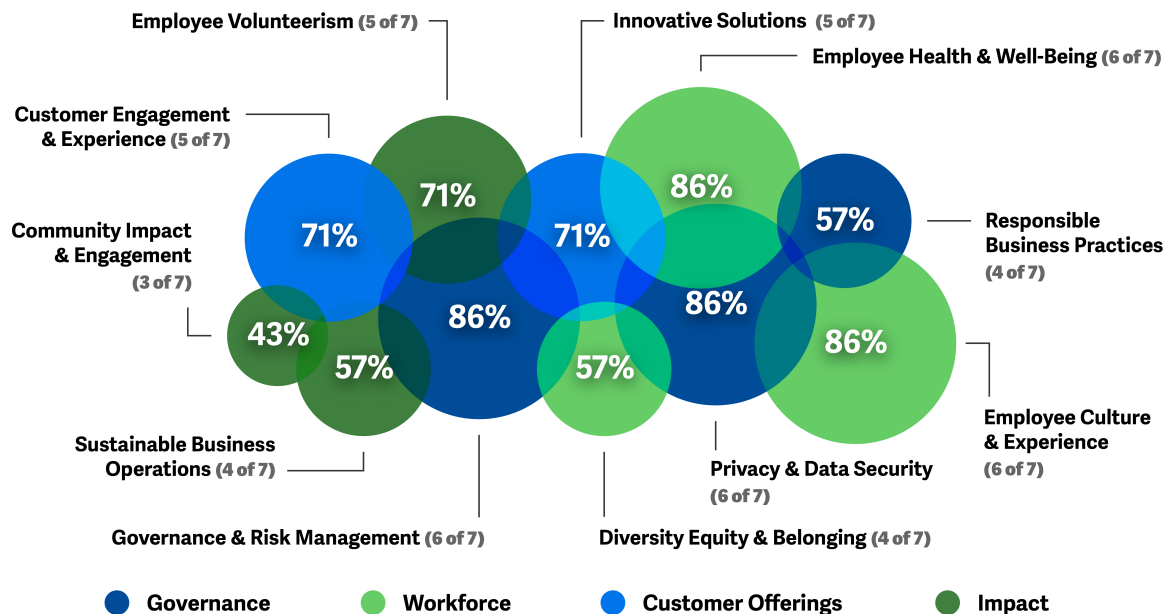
Employee Volunteerism (5 of 7)

Innovative Solutions (5 of 7)

Employee Health & Well-Being (6 of 7)

Customer Engagement & Experience (5 of 7)

Community Impact & Engagement (3 of 7)

Responsible Business Practices (4 of 7)

71%

71%

71%

86%

57%

43%

86%

86%

57%

57%

86%

Sustainable Business Operations (4 of 7)

Employee Culture & Experience (6 of 7)

Privacy & Data Security (6 of 7)

Governance & Risk Management (6 of 7)

Diversity Equity & Belonging (4 of 7)

Governance

Workforce

Customer Offerings

Impact